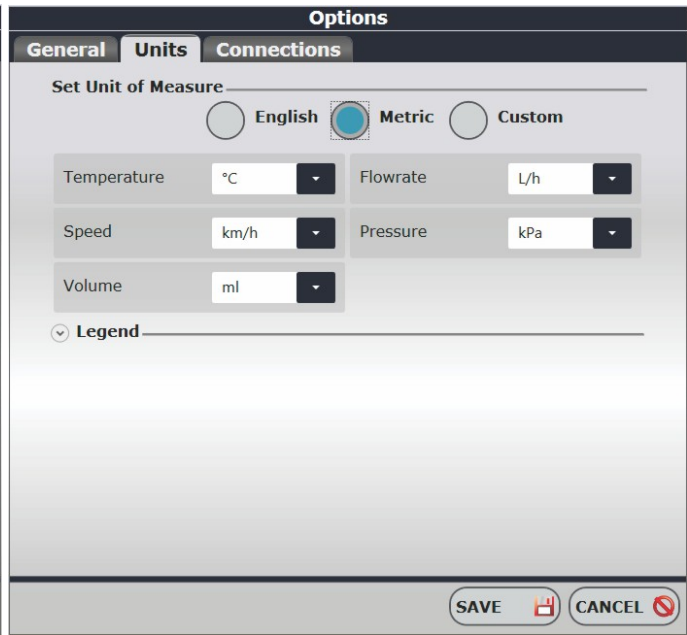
Options

General Units Connections

Set Unit of Measure

English Metric Custom

| | | | |
|---|---|---|---|
| Temperature | °C | Flowrate | L/h |
| Speed | km/h | Pressure | kPa |
| Volume | ml | | |

Legend

SAVE CANCEL